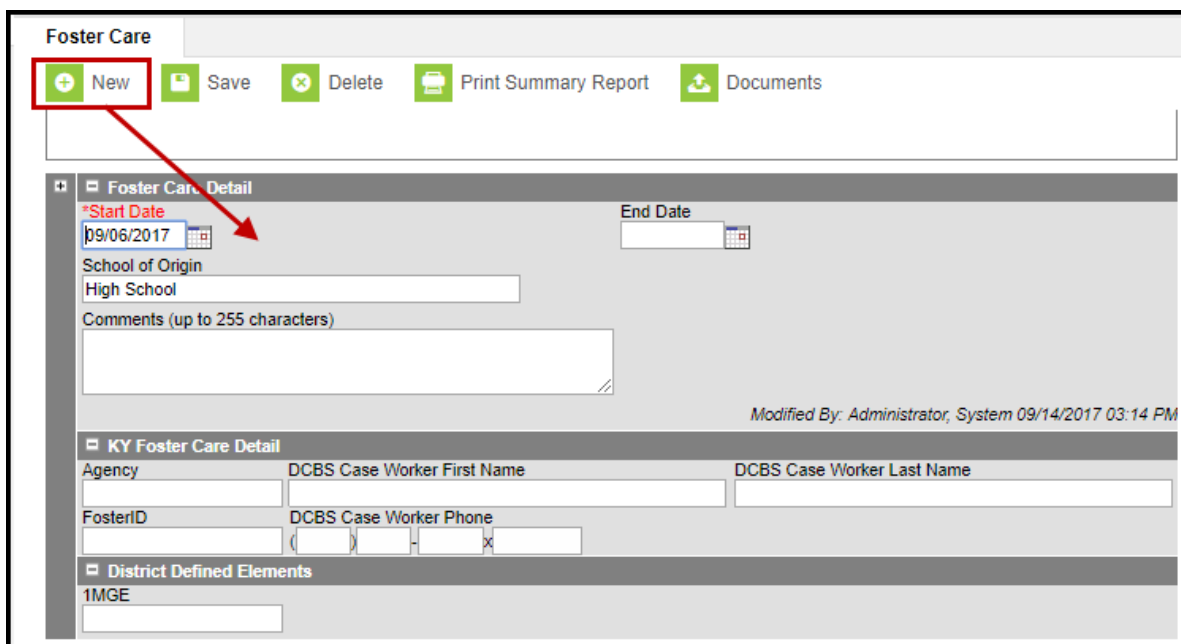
Foster Care

New Save Delete Print Summary Report Documents

Foster Care Detail

*Start Date
09/06/2017

End Date

School of Origin
High School

Comments (up to 255 characters)

Modified By: Administrator, System 09/14/2017 03:14 PM

KY Foster Care Detail

Agency

DCBS Case Worker First Name

DCBS Case Worker Last Name

FosterID

DCBS Case Worker Phone
( ) - x

District Defined Elements

1MGE